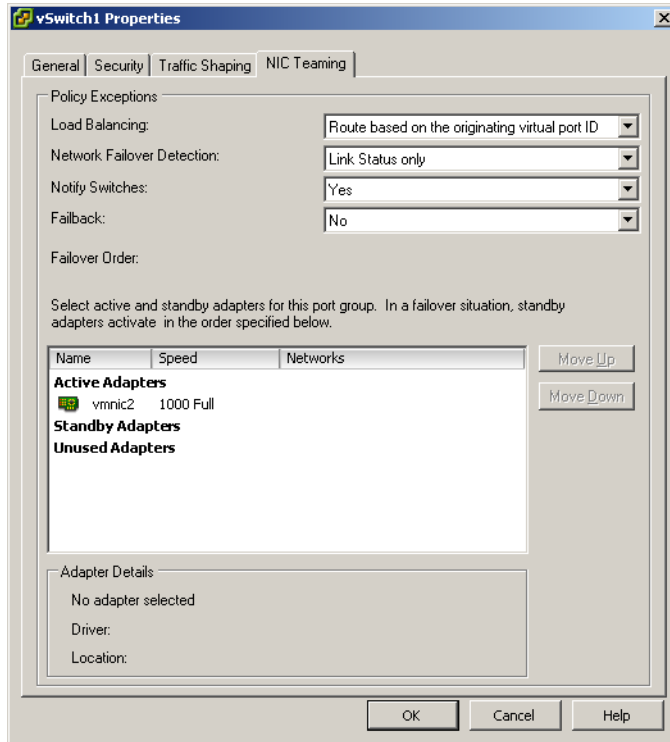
vSwitch1 Properties

General | Security | Traffic Shaping | NIC Teaming

Policy Exceptions

Load Balancing: Route based on the originating virtual port ID

Network Failover Detection: Link Status only

Notify Switches: Yes

Failback: No

Failover Order:

Select active and standby adapters for this port group. In a failover situation, standby adapters activate in the order specified below.

| Name | Speed | Networks |
|---|---|---|
| **Active Adapters** | | |
| vmnic2 | 1000 Full | |
| **Standby Adapters** | | |
| **Unused Adapters** | | |

Move Up

Move Down

Adapter Details

No adapter selected

Driver:

Location:

OK Cancel Help